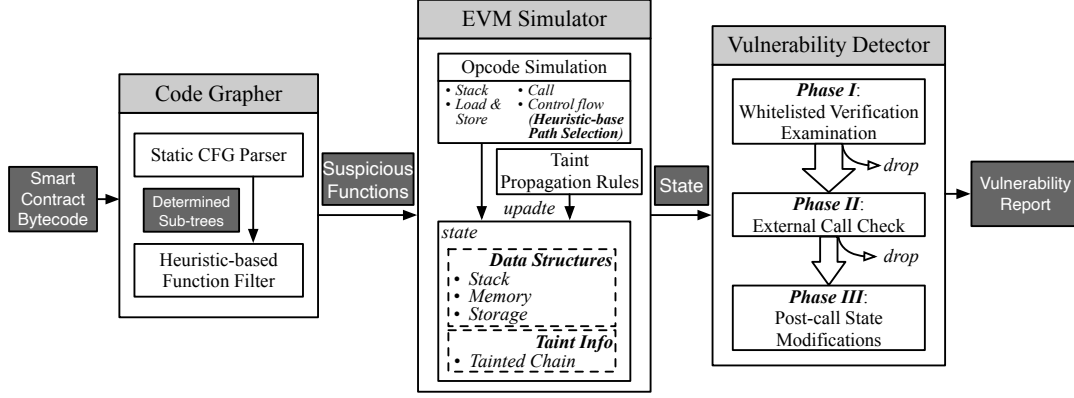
Smart Contract Bytecode

Code Grapher

Static CFG Parser

Determined Sub-trees

Heuristic-based Function Filter

Suspicious Functions

EVM Simulator

Opcode Simulation

• Stack
• Load & Store

• Call
• Control flow (Heuristic-base Path Selection)

Taint Propagation Rules

updatde

state

Data Structures
• Stack
• Memory
• Storage

Taint Info
• Tainted Chain

State

Vulnerability Detector

Phase I: Whitelisted Verification Examination

drop

Phase II: External Call Check

drop

Phase III: Post-call State Modifications

Vulnerability Report